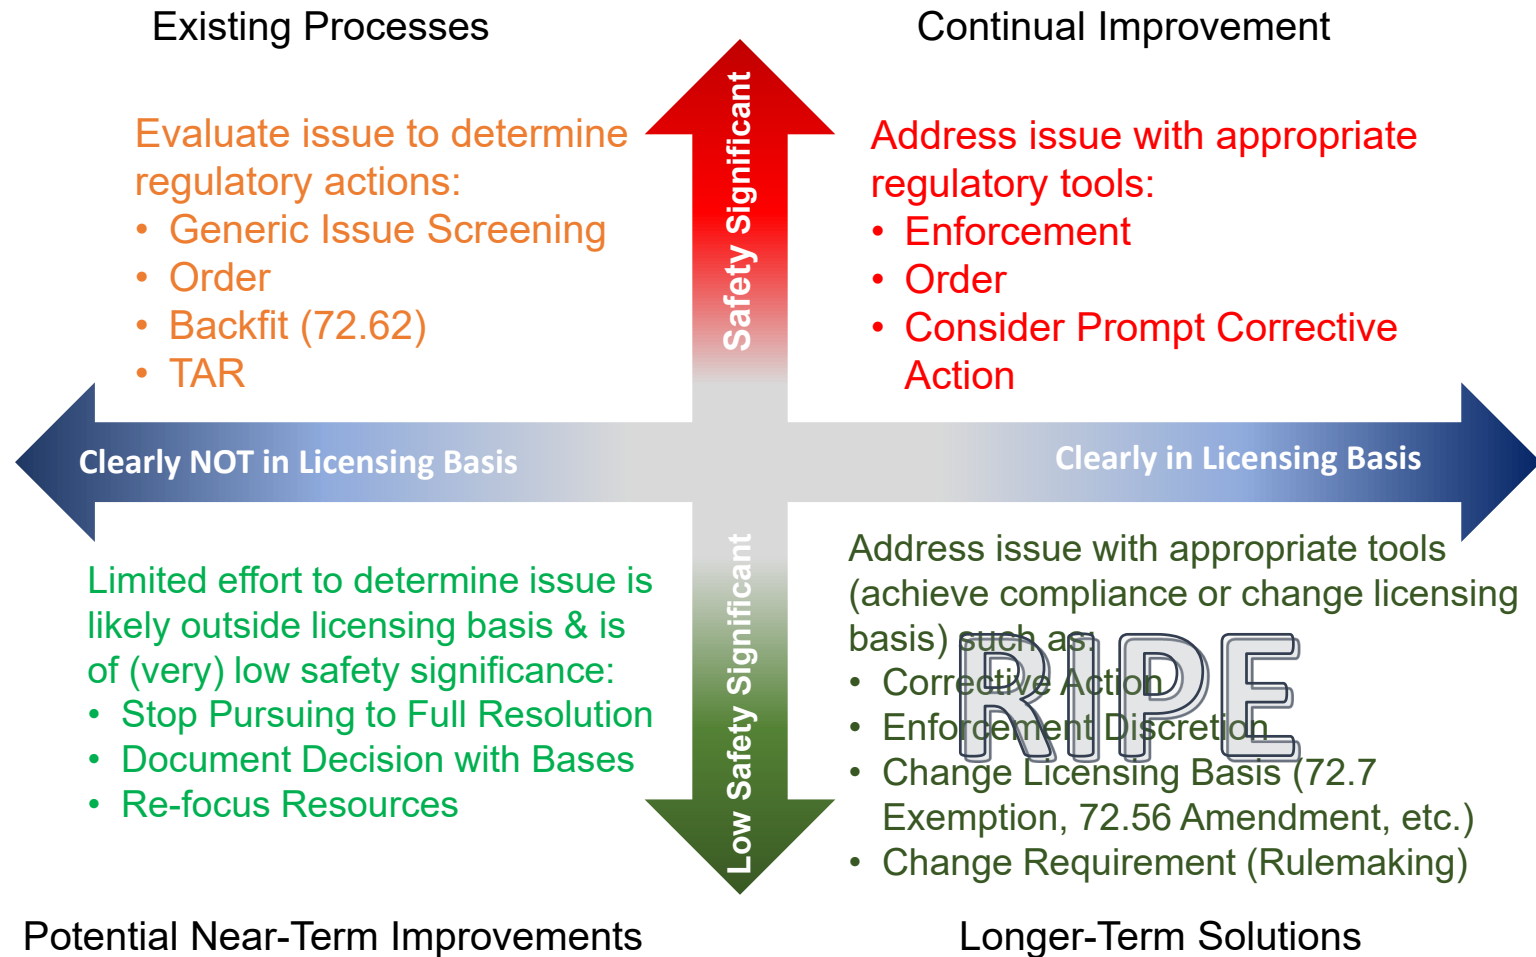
Existing Processes

Continual Improvement

Evaluate issue to determine regulatory actions:
• Generic Issue Screening
• Order
• Backfit (72.62)
• TAR

Safety Significant

Address issue with appropriate regulatory tools:
• Enforcement
• Order
• Consider Prompt Corrective Action

Clearly NOT in Licensing Basis

Clearly in Licensing Basis

Limited effort to determine issue is likely outside licensing basis & is of (very) low safety significance:
• Stop Pursuing to Full Resolution
• Document Decision with Bases
• Re-focus Resources

Low Safety Significant

Address issue with appropriate tools (achieve compliance or change licensing basis) such as:
• Corrective Action
• Enforcement Discretion
• Change Licensing Basis (72.7 Exemption, 72.56 Amendment, etc.)
• Change Requirement (Rulemaking)

RIPE

Potential Near-Term Improvements

Longer-Term Solutions